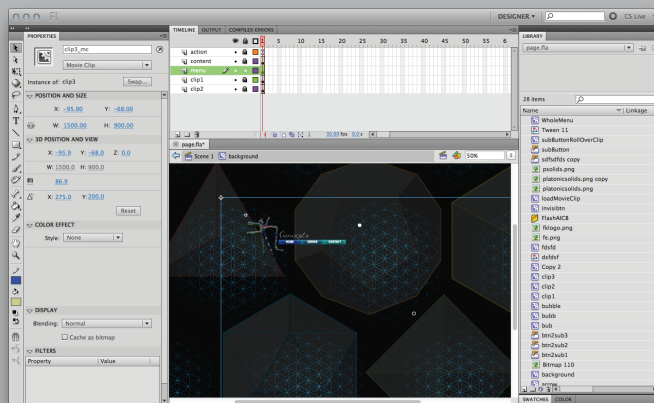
DESIGNER ▾
CS Live

PROPERTIES
clip3_mc
Movie Clip
Instance of: clip3
Swap...
POSITION AND SIZE
X: -95.90 Y: -68.00
W: 1500.00 H: 900.00
3D POSITION AND VIEW
X: -95.9 Y: -68.0 Z: 0.0
W: 1500.0 H: 900.0
86.9
X: 275.0 Y: 200.0
Reset
COLOR EFFECT
Style: None
DISPLAY
Blending: Normal
Cache as bitmap
FILTERS
Property
Value

TIMELINE OUTPUT COMPILER ERRORS
action
content
menu
clip1
clip2
5 10 15 20 25 30 35 40 45 50 55
1 20.00 fps 0.0s

page.fla*
Scene 1 background
50%

LIBRARY
page.fla
28 items
Name
Linkage
WholeMenu
Tween 11
subButtonRollOverClip
subButton
sdfsdfds copy
psolids.png
platonicsolids.png copy
platonicsolids.png
loadMovieClip
invisibtn
FlashAICB
flrlogo.png
fp.png
fdsfd
dsfdsf
Copy 2
clip3
clip2
clip1
bubble
bubb
bub
btn2sub3
btn2sub2
btn2sub1
Bitmap 110
background
arrow
SWATCHES COLOR